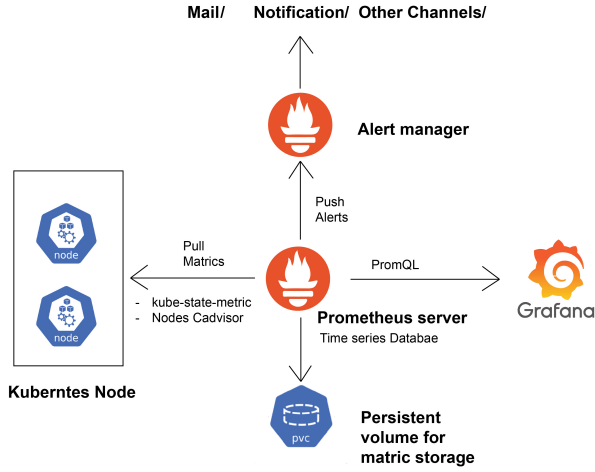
Mail/ Notification/ Other Channels/

Alert manager

Push Alerts

node

node

Pull Matrics

PromQL

Grafana

- kube-state-metric
- Nodes Cadvisor

Prometheus server

Time series Databae

Kuberntes Node

pvc

Persistent volume for matric storage